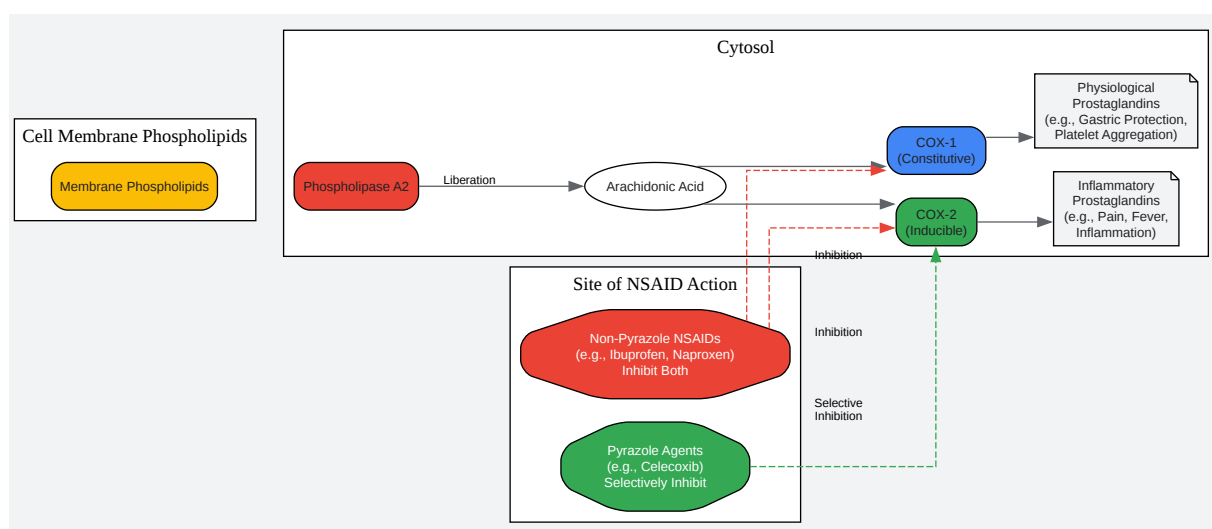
Cell Membrane Phospholipids

Membrane Phospholipids

Cytosol

Phospholipase A2

Liberation

Arachidonic Acid

COX-1
(Constitutive)

COX-2
(Inducible)

Physiological
Prostaglandins
(e.g., Gastric Protection,
Platelet Aggregation)

Inflammatory
Prostaglandins
(e.g., Pain, Fever,
Inflammation)

Inhibition

Site of NSAID Action

Inhibition

Non-Pyrazole NSAIDs
(e.g., Ibuprofen, Naproxen)
Inhibit Both

Selective
Inhibition

Pyrazole Agents
(e.g., Celecoxib)
Selectively Inhibit